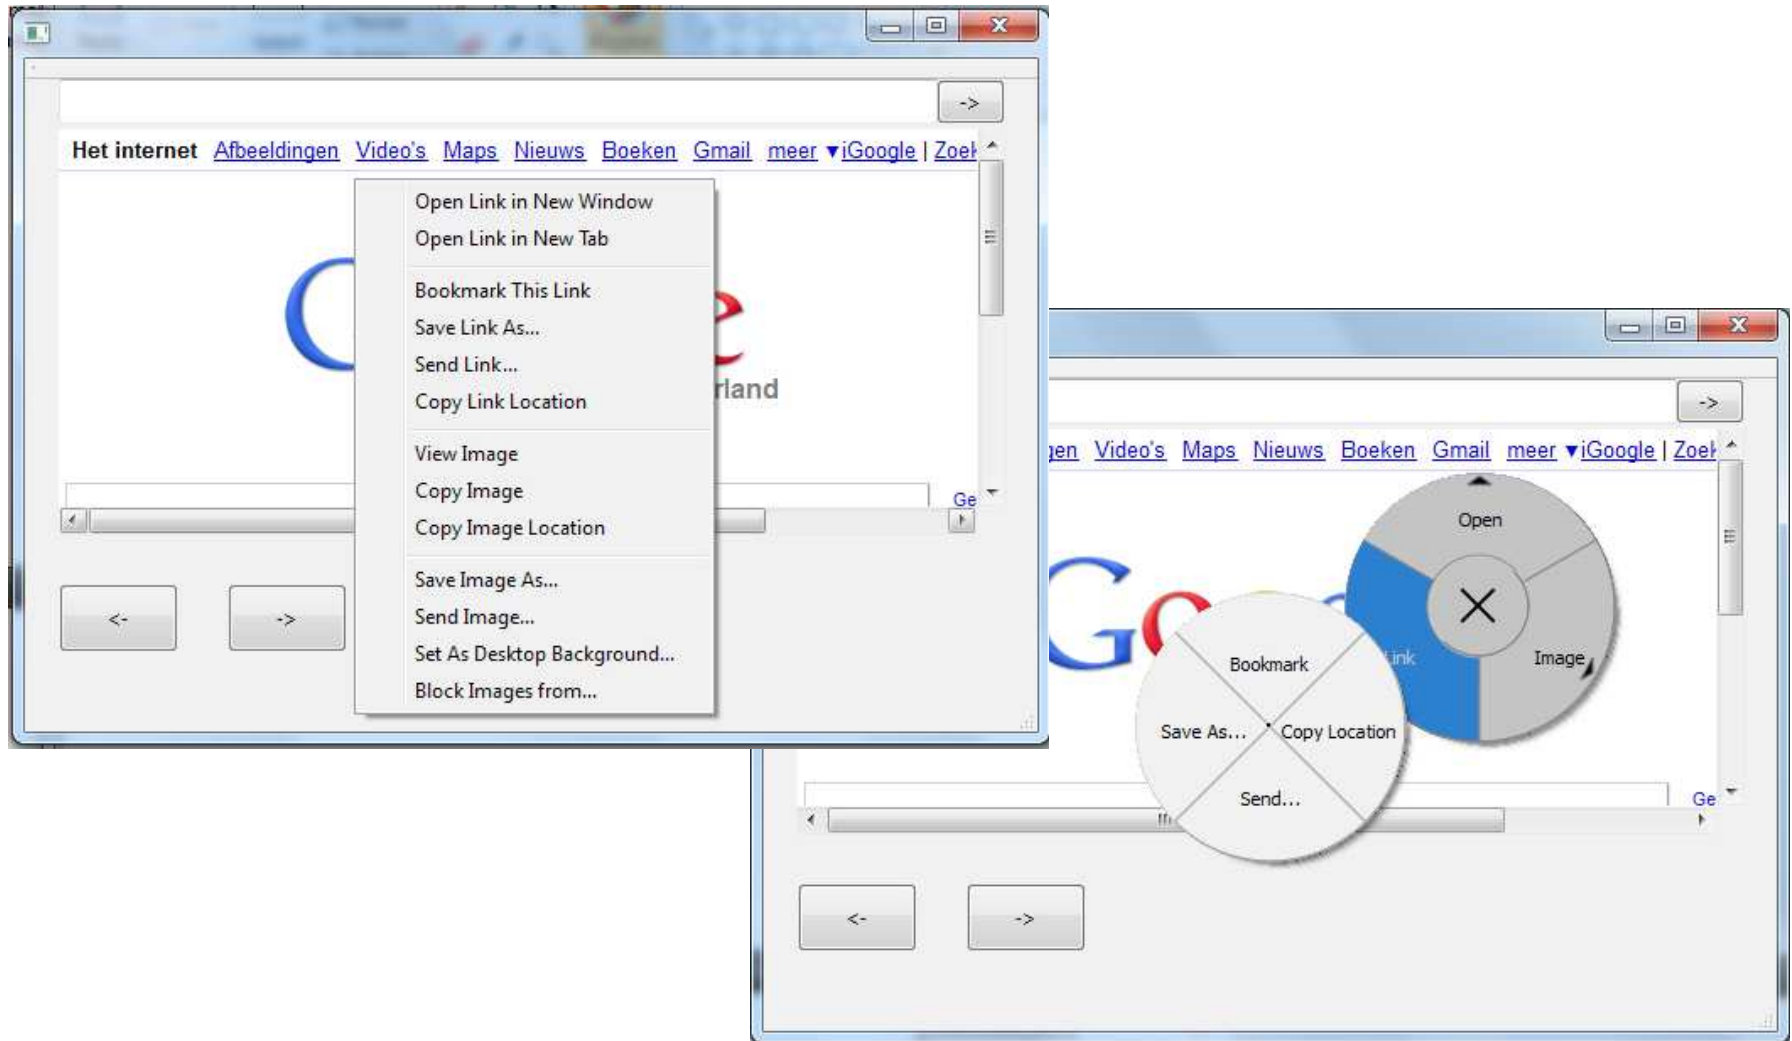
->

Het internet Afbeeldingen Video's Maps Nieuws Boeken Gmail meer ▾iGoogle | Zoek

Open Link in New Window
Open Link in New Tab

Bookmark This Link
Save Link As...
Send Link...
Copy Link Location

View Image
Copy Image
Copy Image Location

Save Image As...
Send Image...
Set As Desktop Background...
Block Images from...

rland

Ge

<-

->

->

gen Video's Maps Nieuws Boeken Gmail meer ▾iGoogle | Zoek

Open
Link
Image

Bookmark
Save As...
Copy Location
Send...

Ge

<-

->